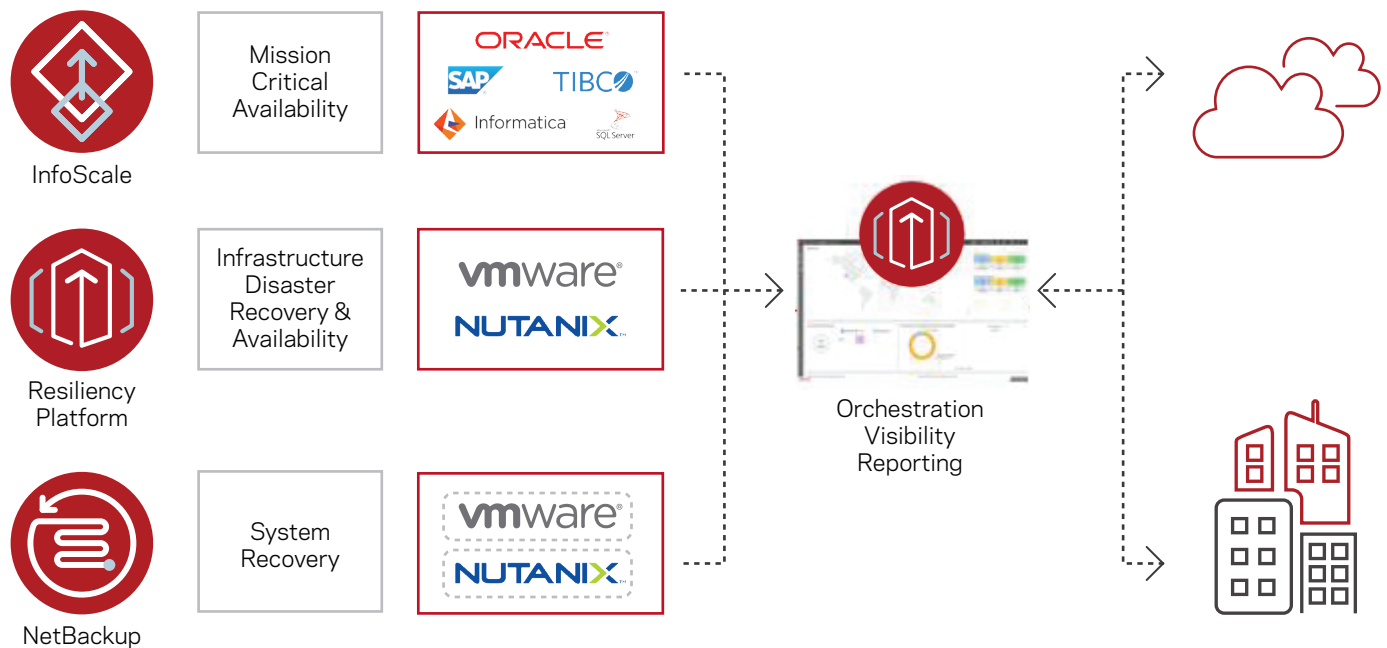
InfoScale

Mission Critical Availability

ORACLE
SAP
TIBCO
Informatica
SQL Server

Resiliency Platform

Infrastructure Disaster Recovery & Availability

vmware
NUTANIX

NetBackup

System Recovery

vmware
NUTANIX

Orchestration Visibility Reporting